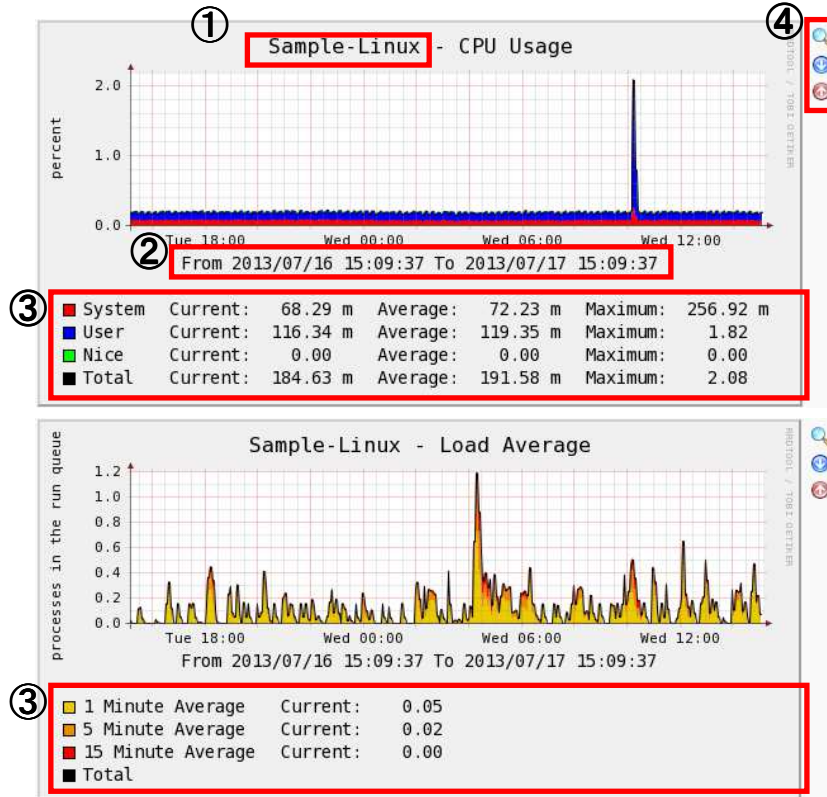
①

Sample-Linux - CPU Usage

④

RRDTOOL / TOBI OETIKER

percent

2.0
1.0
0.0

Tue 18:00 Wed 00:00 Wed 06:00 Wed 12:00

②

From 2013/07/16 15:09:37 To 2013/07/17 15:09:37

③

| | | | | | | |
|---|---|---|---|---|---|---|
| System | Current: | 68.29 m | Average: | 72.23 m | Maximum: | 256.92 m |
| User | Current: | 116.34 m | Average: | 119.35 m | Maximum: | 1.82 |
| Nice | Current: | 0.00 | Average: | 0.00 | Maximum: | 0.00 |
| Total | Current: | 184.63 m | Average: | 191.58 m | Maximum: | 2.08 |

Sample-Linux - Load Average

RRDTOOL / TOBI OETIKER

processes in the run queue

1.2
1.0
0.8
0.6
0.4
0.2
0.0

Tue 18:00 Wed 00:00 Wed 06:00 Wed 12:00

From 2013/07/16 15:09:37 To 2013/07/17 15:09:37

③

| | | |
|---|---|---|
| 1 Minute Average | Current: | 0.05 |
| 5 Minute Average | Current: | 0.02 |
| 15 Minute Average | Current: | 0.00 |
| Total | | |